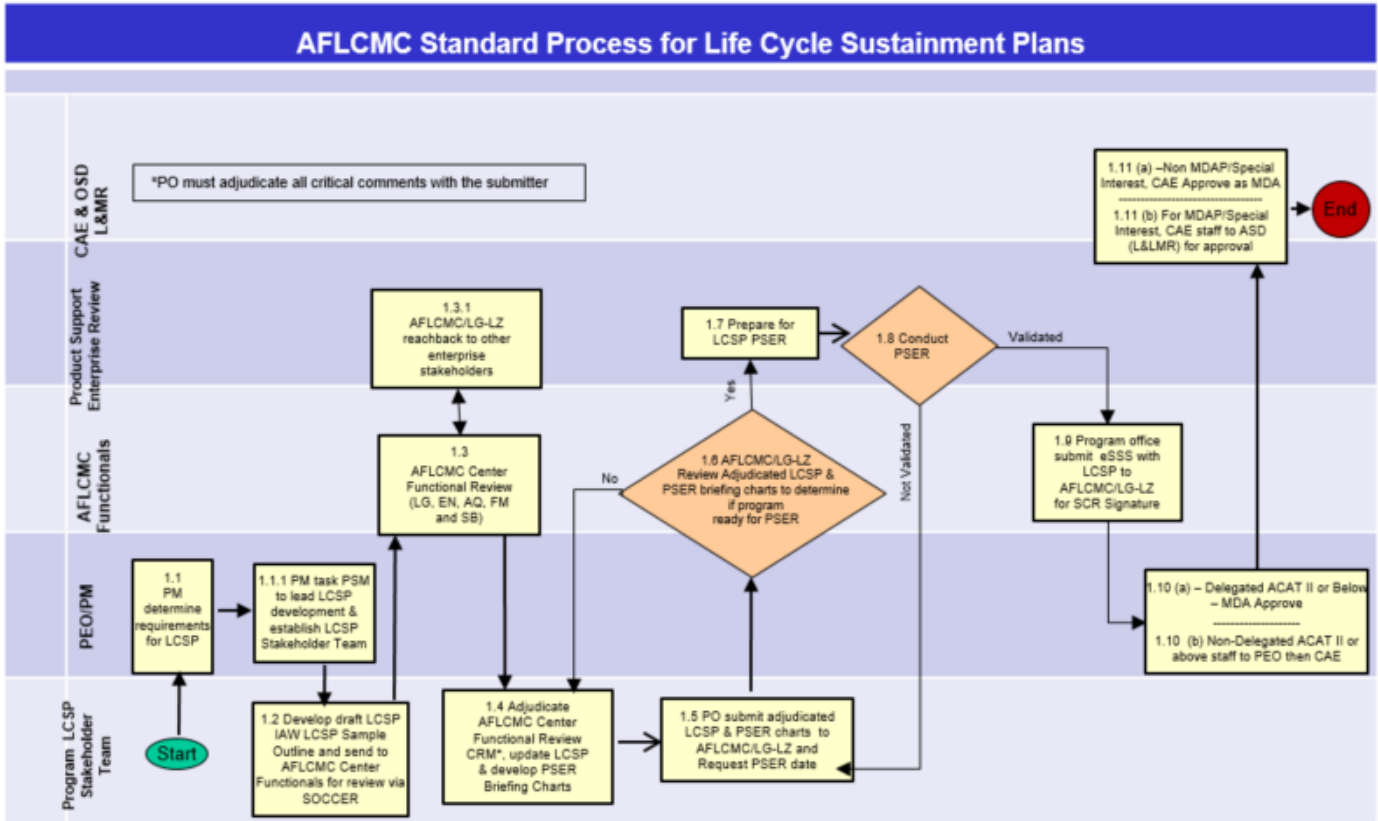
AFLCMC Standard Process for Life Cycle Sustainment Plans

CAE & OSD L&MR

Product Support Enterprise Review

AFLCMC Functionals

PEO/PM

Program LCSP Stakeholder Team

*PO must adjudicate all critical comments with the submitter

1.11 (a) –Non MDAP/Special Interest, CAE Approve as MDA

1.11 (b) For MDAP/Special Interest, CAE staff to ASD (L&LMR) for approval

End

1.3.1 AFLCMC/LG-LZ reachback to other enterprise stakeholders

1.7 Prepare for LCSP PSER

1.8 Conduct PSER

Validated

Yes

Not Validated

No

1.3 AFLCMC Center Functional Review (LG, EN, AQ, FM and SB)

1.6 AFLCMC/LG-LZ Review Adjudicated LCSP & PSER briefing charts to determine if program ready for PSER

1.9 Program office submit eSSS with LCSP to AFLCMC/LG-LZ for SCR Signature

1.1 PM determine requirements for LCSP

1.1.1 PM task PSM to lead LCSP development & establish LCSP Stakeholder Team

1.10 (a) – Delegated ACAT II or Below – MDA Approve

1.10 (b) Non-Delegated ACAT II or above staff to PEO then CAE

Start

1.2 Develop draft LCSP IAW LCSP Sample Outline and send to AFLCMC Center Functionals for review via SOCCER

1.4 Adjudicate AFLCMC Center Functional Review CRM*, update LCSP & develop PSER Briefing Charts

1.5 PO submit adjudicated LCSP & PSER charts to AFLCMC/LG-LZ and Request PSER date